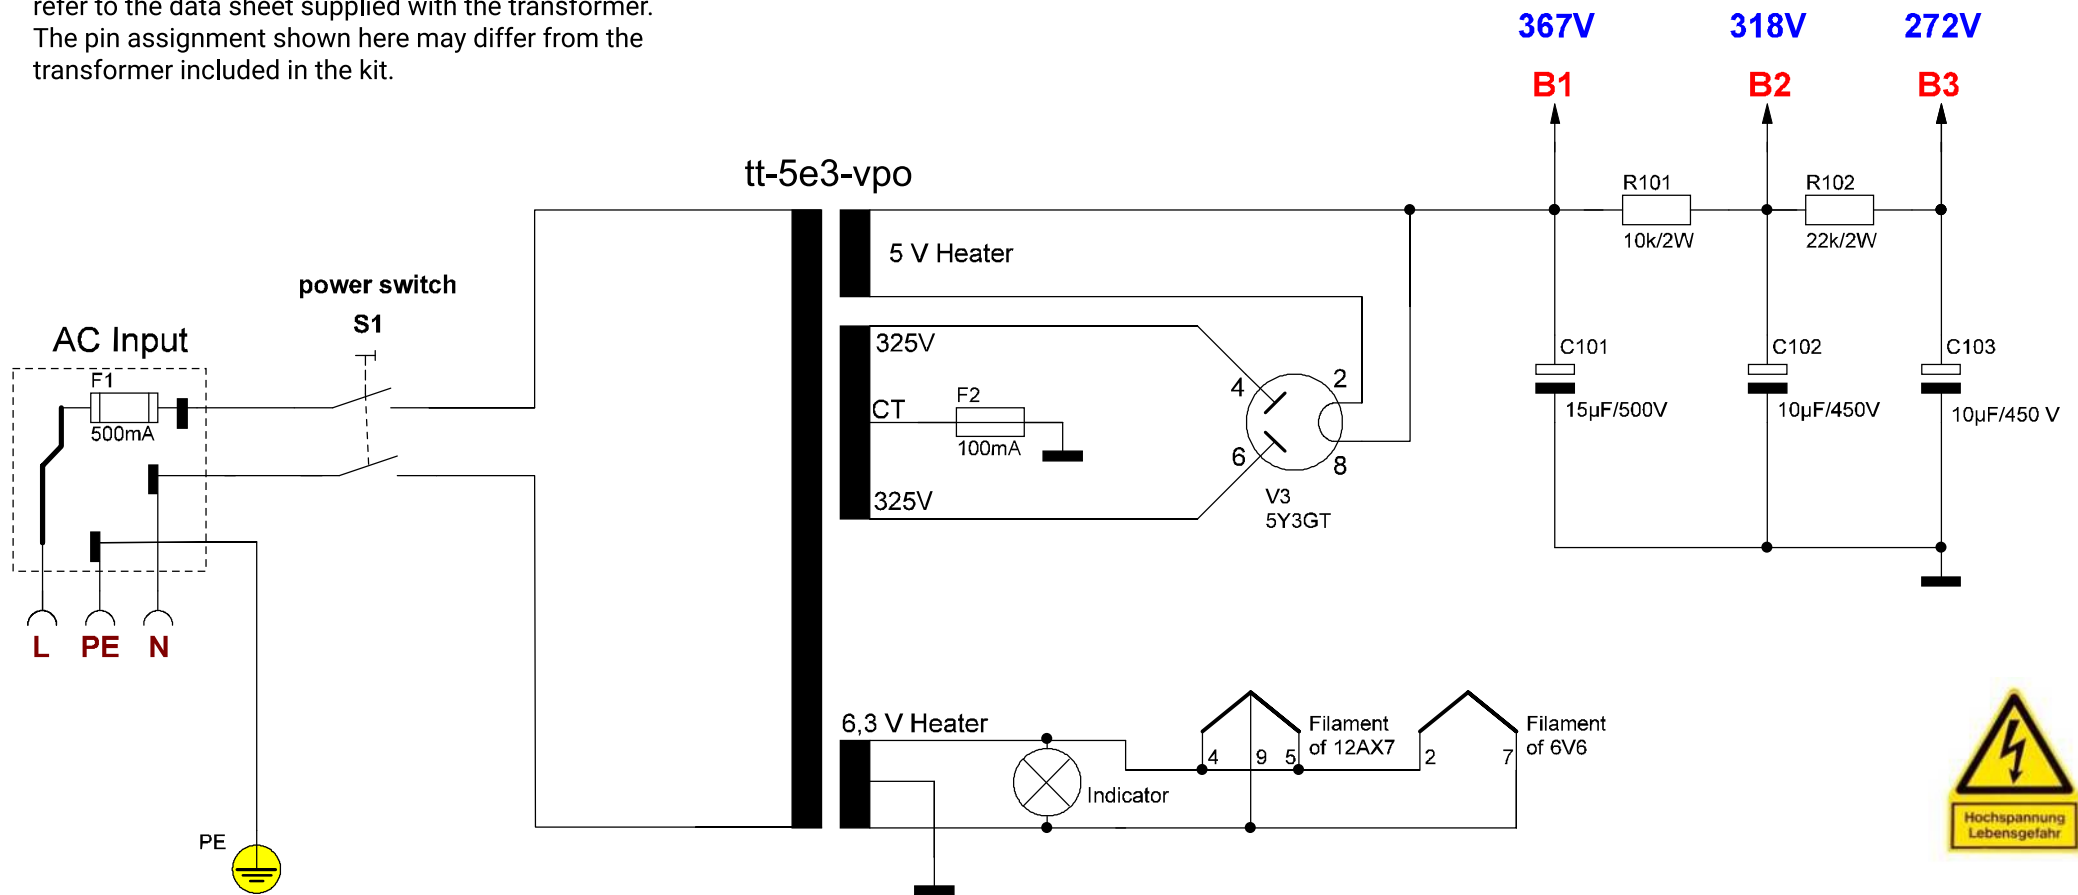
refer to the data sheet supplied with the transformer. The pin assignment shown here may differ from the transformer included in the kit.

367V
B1
318V
B2
272V
B3

tt-5e3-vpo

R101
10k/2W
R102
22k/2W

5 V Heater

power switch
S1

AC Input
F1
500mA

325V
CT
F2
100mA
325V

4
2
6
8
V3
5Y3GT

C101
15µF/500V
C102
10µF/450V
C103
10µF/450 V

L PE N

6,3 V Heater
Indicator
4 9 5
Filament of 12AX7
2 7
Filament of 6V6

PE

Hochspannung
Lebensgefahr